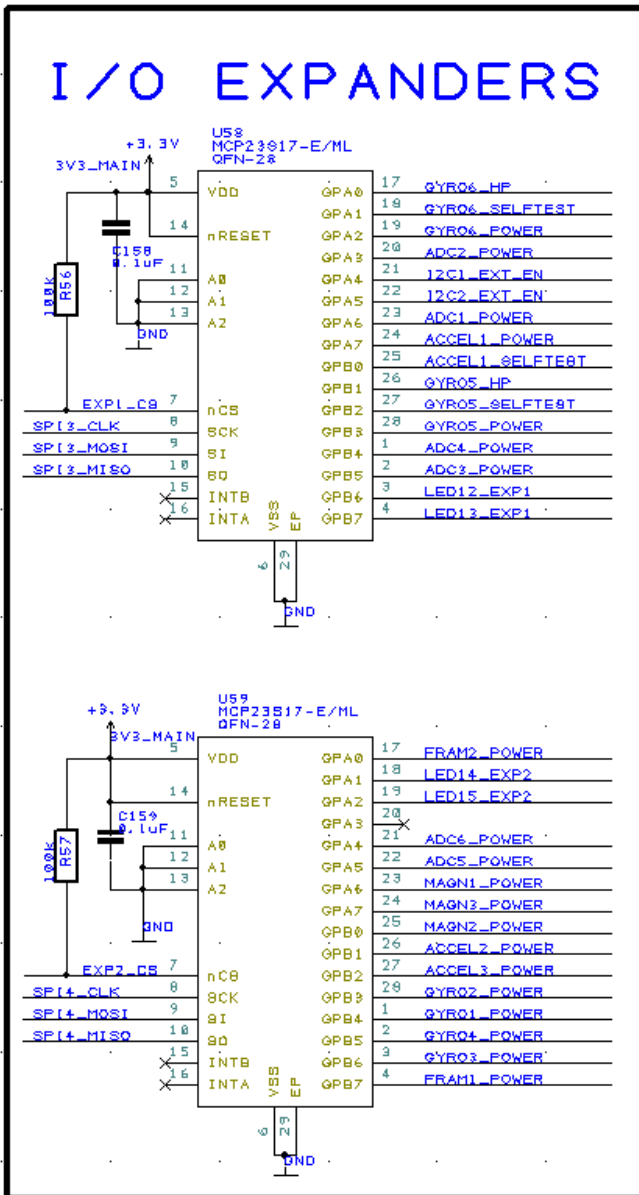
I/O EXPANDERS

U58
MCP23S17-E/ML
QFN-28
+3.3V
3V3_MAIN
5 VDD
14 nRESET
C158
0.1uF
11 A0
12 A1
13 A2
GND
100K
R56
EXP1_CS 7 nCS
SPI3_CLK 8 SCK
SPI3_MOSI 9 SI
SPI3_MISO 10 SO
15 INTB
16 INTA
VSS EP
6 29
GND
GPA0 17 GYRO6_HP
GPA1 18 GYRO6_SELFTEST
GPA2 19 GYRO6_POWER
GPA3 20 ADC2_POWER
GPA4 21 I2C1_EXT_EN
GPA5 22 I2C2_EXT_EN
GPA6 23 ADC1_POWER
GPA7 24 ACCEL1_POWER
GPB0 25 ACCEL1_SELFTEST
GPB1 26 GYRO5_HP
GPB2 27 GYRO5_SELFTEST
GPB3 28 GYRO5_POWER
GPB4 1 ADC4_POWER
GPB5 2 ADC3_POWER
GPB6 3 LED12_EXP1
GPB7 4 LED13_EXP1

U59
MCP23S17-E/ML
QFN-28
+3.3V
3V3_MAIN
5 VDD
14 nRESET
C159
0.1uF
11 A0
12 A1
13 A2
GND
100K
R57
EXP2_CS 7 nCS
SPI4_CLK 8 SCK
SPI4_MOSI 9 SI
SPI4_MISO 10 SO
15 INTB
16 INTA
VSS EP
6 29
GND
GPA0 17 FRAM2_POWER
GPA1 18 LED14_EXP2
GPA2 19 LED15_EXP2
GPA3 20
GPA4 21 ADC6_POWER
GPA5 22 ADC5_POWER
GPA6 23 MAGN1_POWER
GPA7 24 MAGN3_POWER
GPB0 25 MAGN2_POWER
GPB1 26 ACCEL2_POWER
GPB2 27 ACCEL3_POWER
GPB3 28 GYRO2_POWER
GPB4 1 GYRO1_POWER
GPB5 2 GYRO4_POWER
GPB6 3 GYRO3_POWER
GPB7 4 FRAM1_POWER